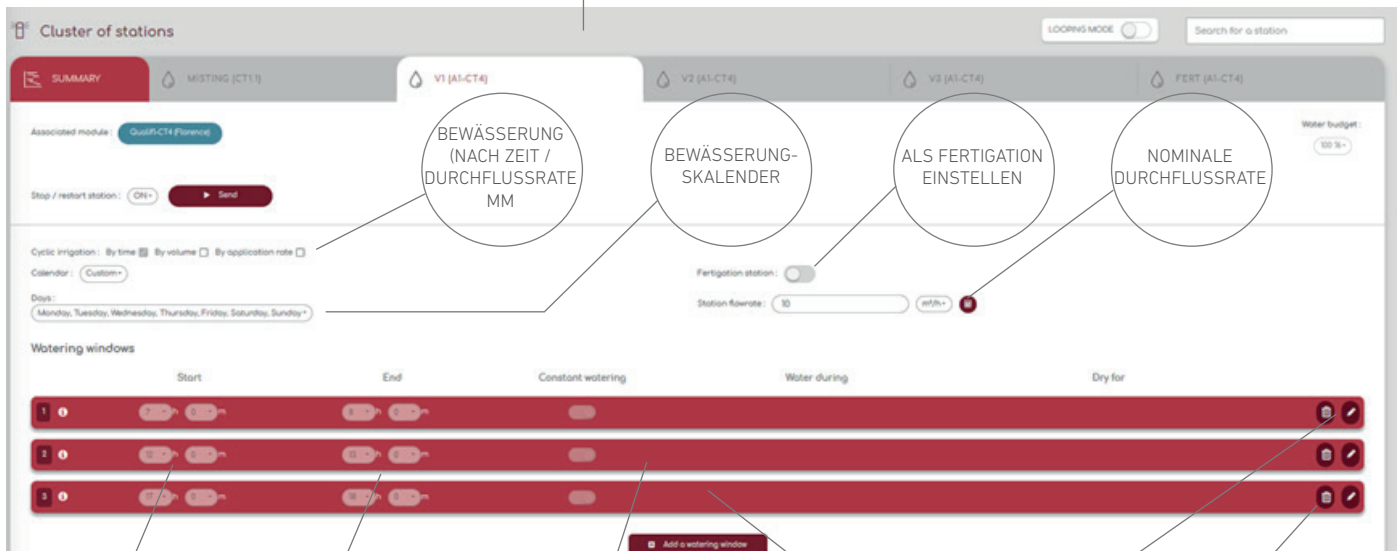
Cluster of stations

LOOPING MODE

Search for a station

SUMMARY | MISTING (CT1.1) | V1 (A1-CT4) | V2 (A1-CT4) | V3 (A1-CT4) | FERT (A1-CT4)

Associated module : QualiFi-CT4 (Florence)

Water budget : 100 %

Stop / restart station : ON Send

BEWÄSSERUNG (NACH ZEIT / DURCHFLUSSRATE MM

BEWÄSSERUNGSKALENDER

ALS FERTIGATION EINSTELLEN

NOMINALE DURCHFLUSSRATE

Cyclic irrigation : By time By volume By application rate

Calendar : Custom

Days :
Monday, Tuesday, Wednesday, Thursday, Friday, Saturday, Sunday

Fertigation station :

Station flowrate : 10 m³/h

Watering windows

| | Start | End | Constant watering | Water during | Dry for |
|---|---|---|---|---|---|
| 1 | 7 h 0 m | 8 h 0 m | | | |
| 2 | 12 h 0 m | 13 h 0 m | | | |
| 3 | 17 h 0 m | 18 h 0 m | | | |

Add a watering window